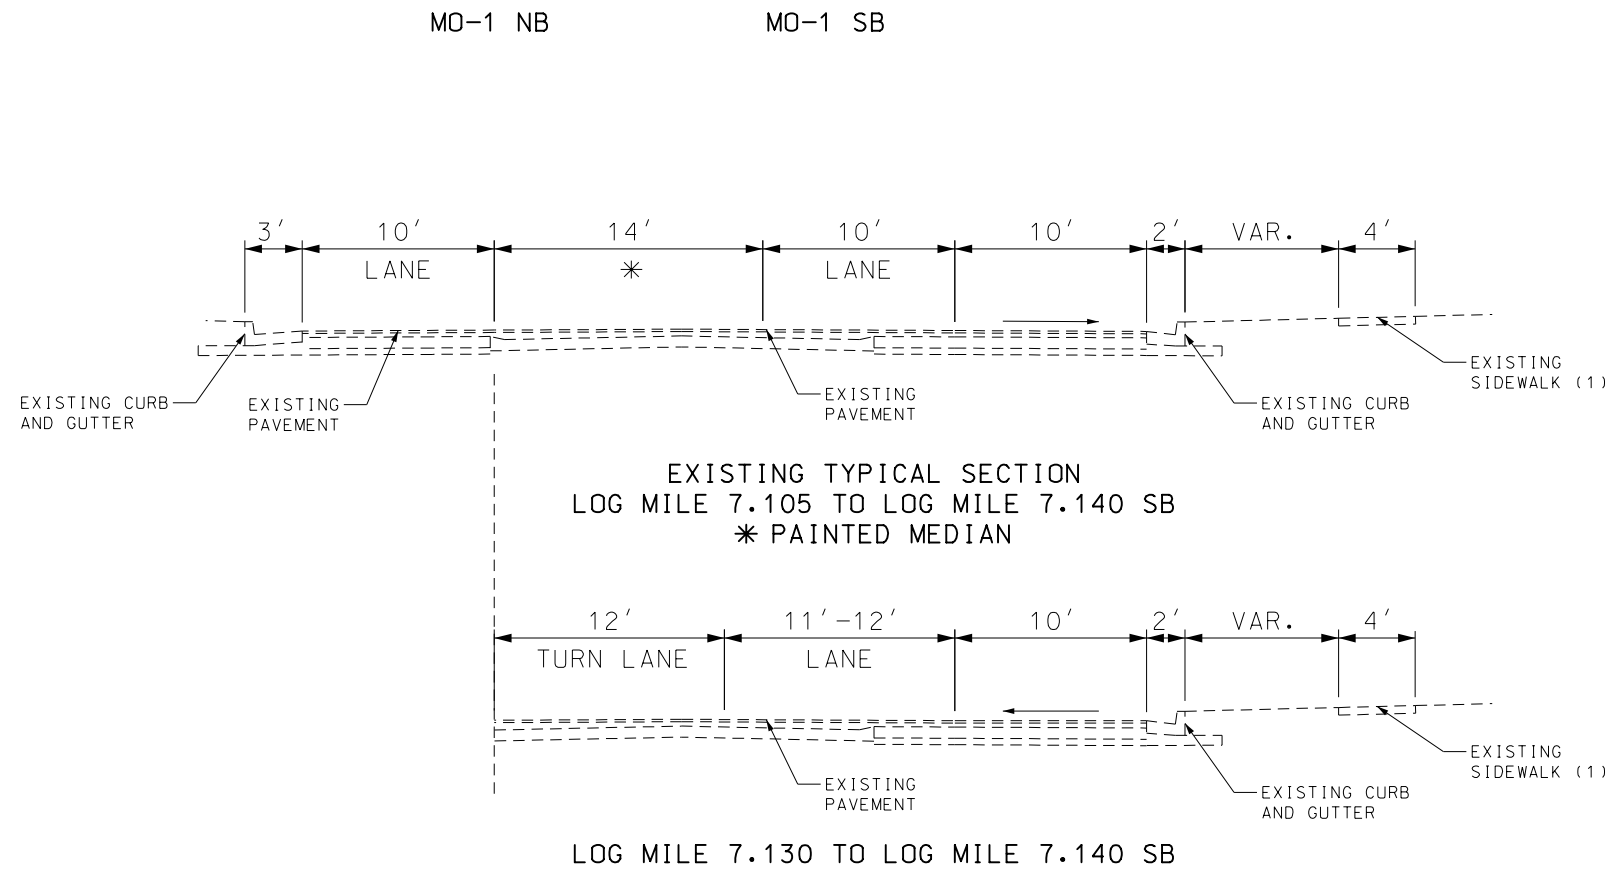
MO-1 NB

MO-1 SB

3′ 10′ 14′ 10′ 10′ 2′ VAR. 4′

LANE

*

LANE

EXISTING CURB AND GUTTER

EXISTING PAVEMENT

EXISTING PAVEMENT

EXISTING CURB AND GUTTER

EXISTING SIDEWALK (1)

EXISTING TYPICAL SECTION
LOG MILE 7.105 TO LOG MILE 7.140 SB
* PAINTED MEDIAN

12′ 11′-12′ 10′ 2′ VAR. 4′

TURN LANE

LANE

EXISTING PAVEMENT

EXISTING CURB AND GUTTER

EXISTING SIDEWALK (1)

LOG MILE 7.130 TO LOG MILE 7.140 SB